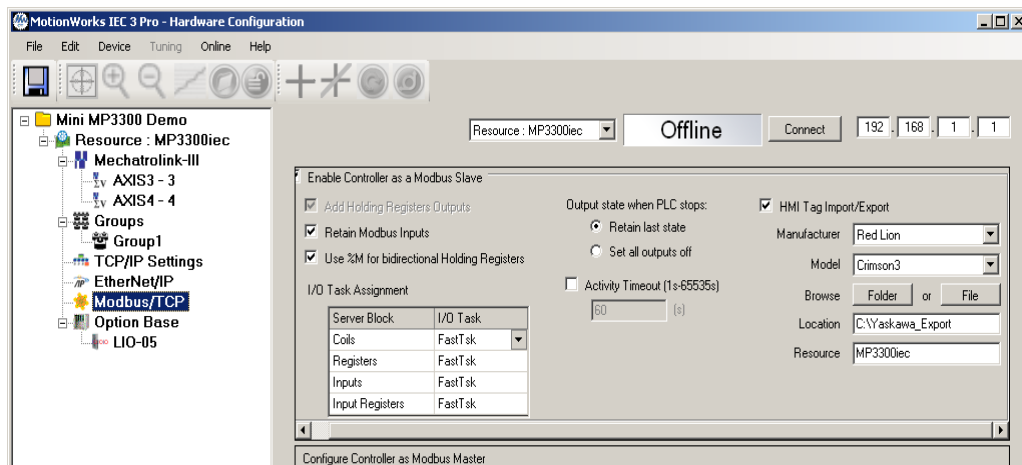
MotionWorks IEC 3 Pro - Hardware Configuration

File Edit Device Tuning Online Help

Mini MP3300 Demo
Resource : MP3300iec
Mechatrolink-III
AXIS3 - 3
AXIS4 - 4
Groups
Group1
TCP/IP Settings
EtherNet/IP
Modbus/TCP
Option Base
LIO-05

Resource : MP3300iec
Offline
Connect
192 . 168 . 1 . 1

Enable Controller as a Modbus Slave

Add Holding Registers Outputs
Retain Modbus Inputs
Use %M for bidirectional Holding Registers

I/O Task Assignment

| Server Block | I/O Task |
|---|---|
| Coils | FastTsk |
| Registers | FastTsk |
| Inputs | FastTsk |
| Input Registers | FastTsk |

Output state when PLC stops:
Retain last state
Set all outputs off

Activity Timeout (1s-65535s)
60 [s]

HMI Tag Import/Export
Manufacturer Red Lion
Model Crimson3
Browse Folder or File
Location C:\Yaskawa_Export
Resource MP3300iec

Configure Controller as Modbus Master